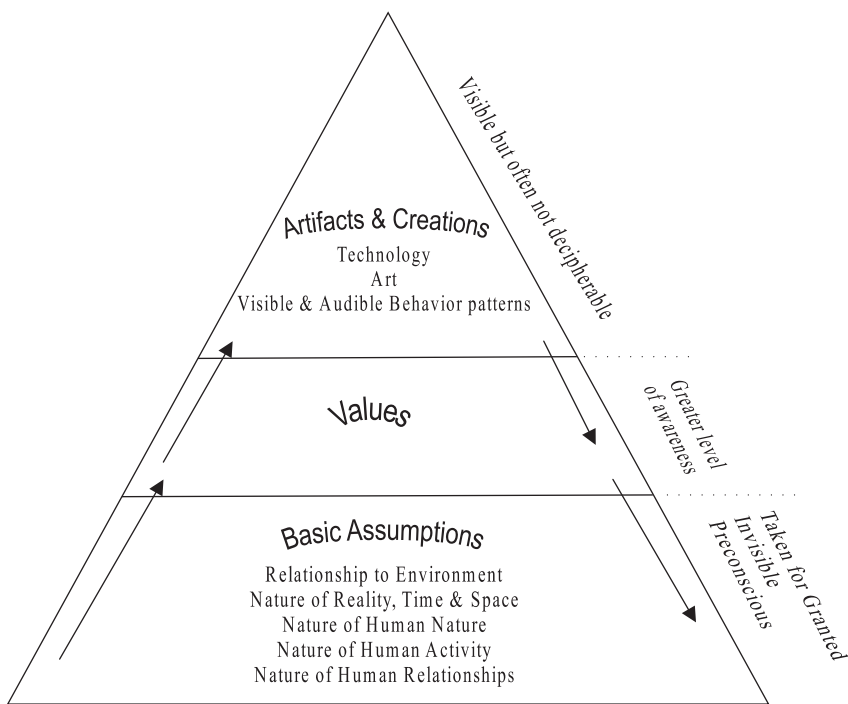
Artifacts & Creations
Technology
Art
Visible & Audible Behavior patterns

Visible but often not decipherable

Values

Greater level of awareness

Basic Assumptions
Relationship to Environment
Nature of Reality, Time & Space
Nature of Human Nature
Nature of Human Activity
Nature of Human Relationships

Taken for Granted
Invisible
Preconscious